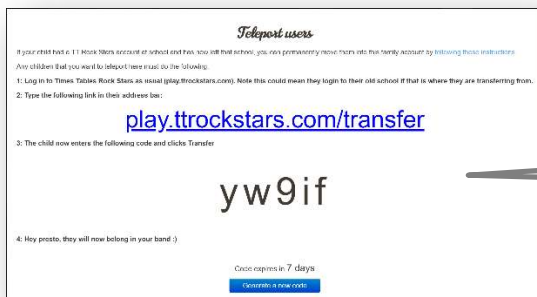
Teleport users

If your child had a TT Rock Stars account at school and has now left that school, you can permanently move them into this family account by following these instructions

Any children that you want to teleport here must do the following:

1: Log in to Times Tables Rock Stars as usual (play.ttrockstars.com). Note this could mean they login to their old school if that is where they are transferring from.

2: Type the following link in their address bar:

play.ttrockstars.com/transfer

3: The child now enters the following code and clicks Transfer

yw9if

4: Hey presto, they will now belong in your band :)

Code expires in 7 days

Generate a new code